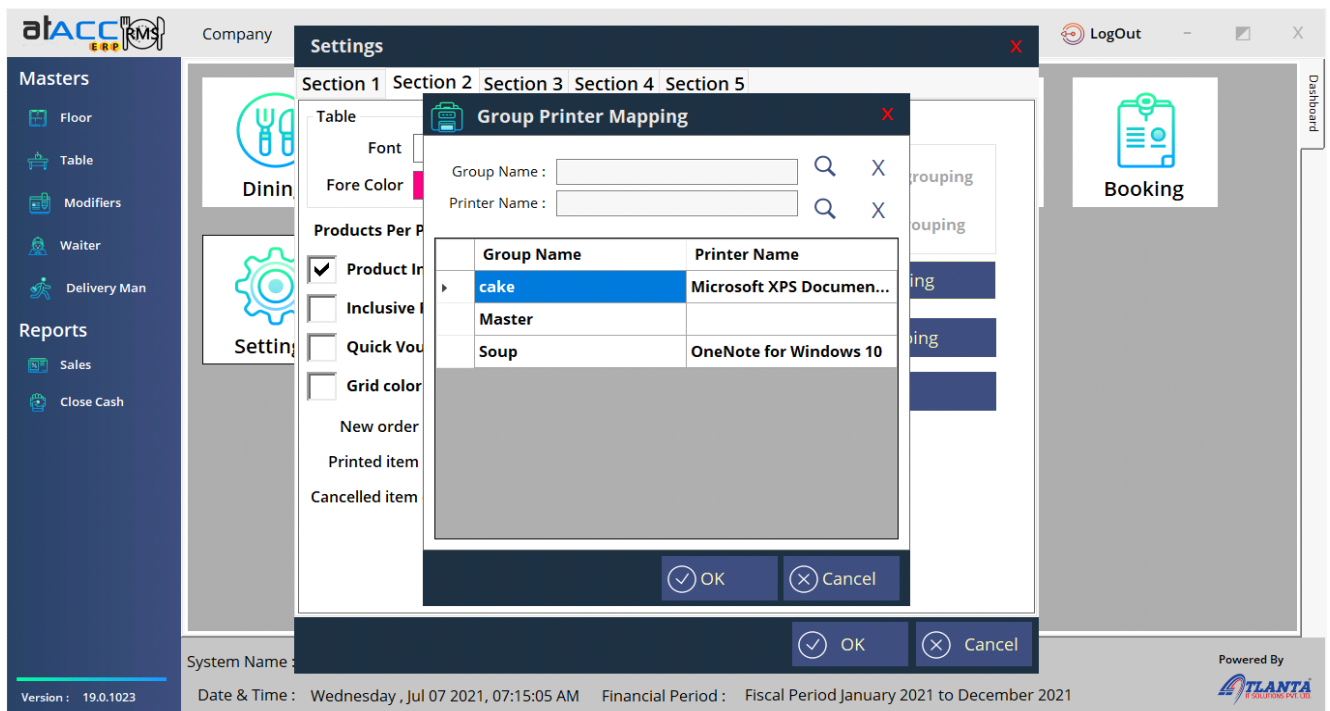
atACC ERP RMS

Company

LogOut

Masters

Floor

Table

Modifiers

Waiter

Delivery Man

Reports

Sales

Close Cash

Version : 19.0.1023

Dinin

Setting

Booking

Dashboard

grouping

ouping

ing

ping

Settings

Section 1 Section 2 Section 3 Section 4 Section 5

Table

Font

Fore Color

Products Per P

Product In

Inclusive

Quick Vou

Grid color

New order

Printed item

Cancelled item

OK

Cancel

Group Printer Mapping

Group Name :

Printer Name :

| | Group Name | Printer Name |
|---|---|---|
| ▸ | cake | Microsoft XPS Documen... |
| | Master | |
| | Soup | OneNote for Windows 10 |

OK

Cancel

System Name :

Date & Time : Wednesday , Jul 07 2021, 07:15:05 AM Financial Period : Fiscal Period January 2021 to December 2021

Powered By

ATLANTA IT SOLUTIONS PVT LTD